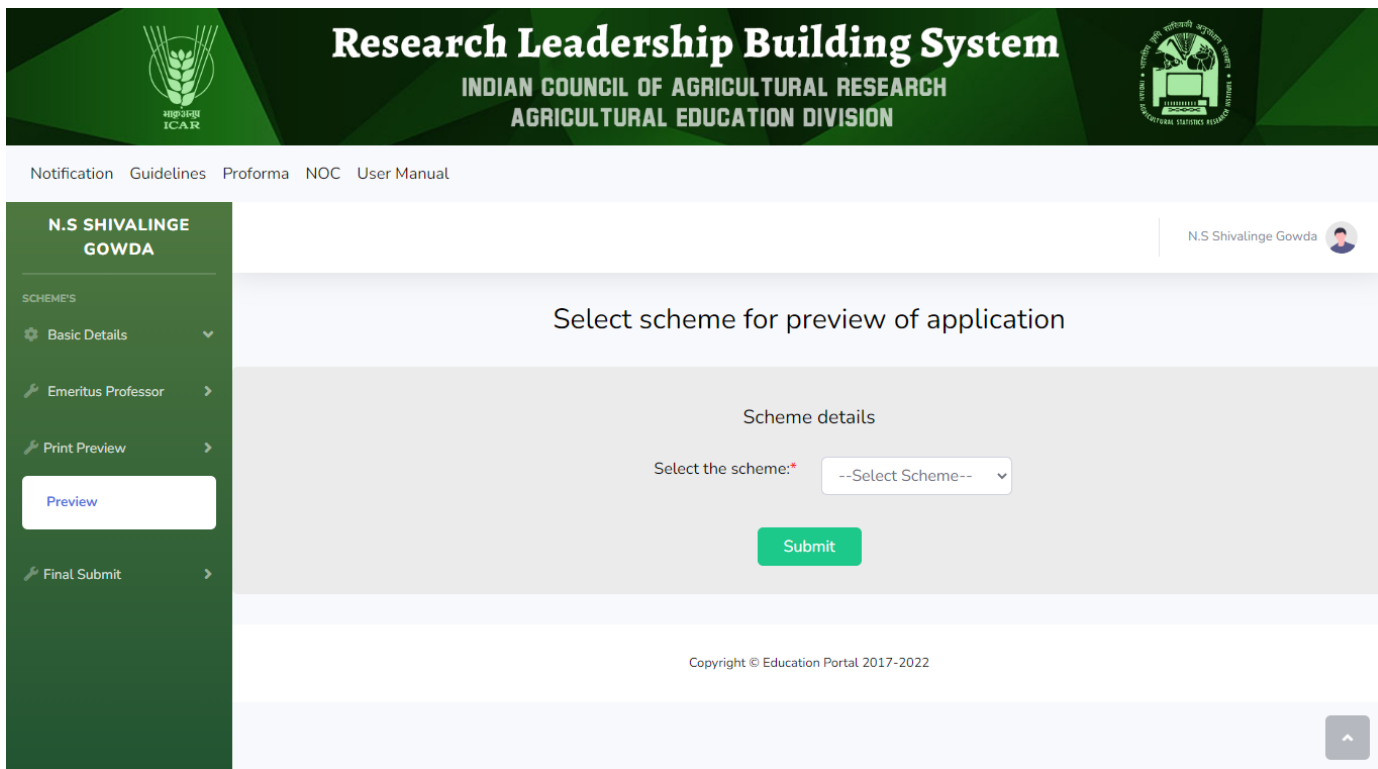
भाकृअनुप
ICAR

Research Leadership Building System
INDIAN COUNCIL OF AGRICULTURAL RESEARCH
AGRICULTURAL EDUCATION DIVISION

Notification Guidelines Proforma NOC User Manual

N.S SHIVALINGE GOWDA

SCHEME'S

Basic Details

Emeritus Professor

Print Preview

Preview

Final Submit

N.S Shivalinge Gowda

Select scheme for preview of application

Scheme details

Select the scheme:*

--Select Scheme--

Submit

Copyright © Education Portal 2017-2022